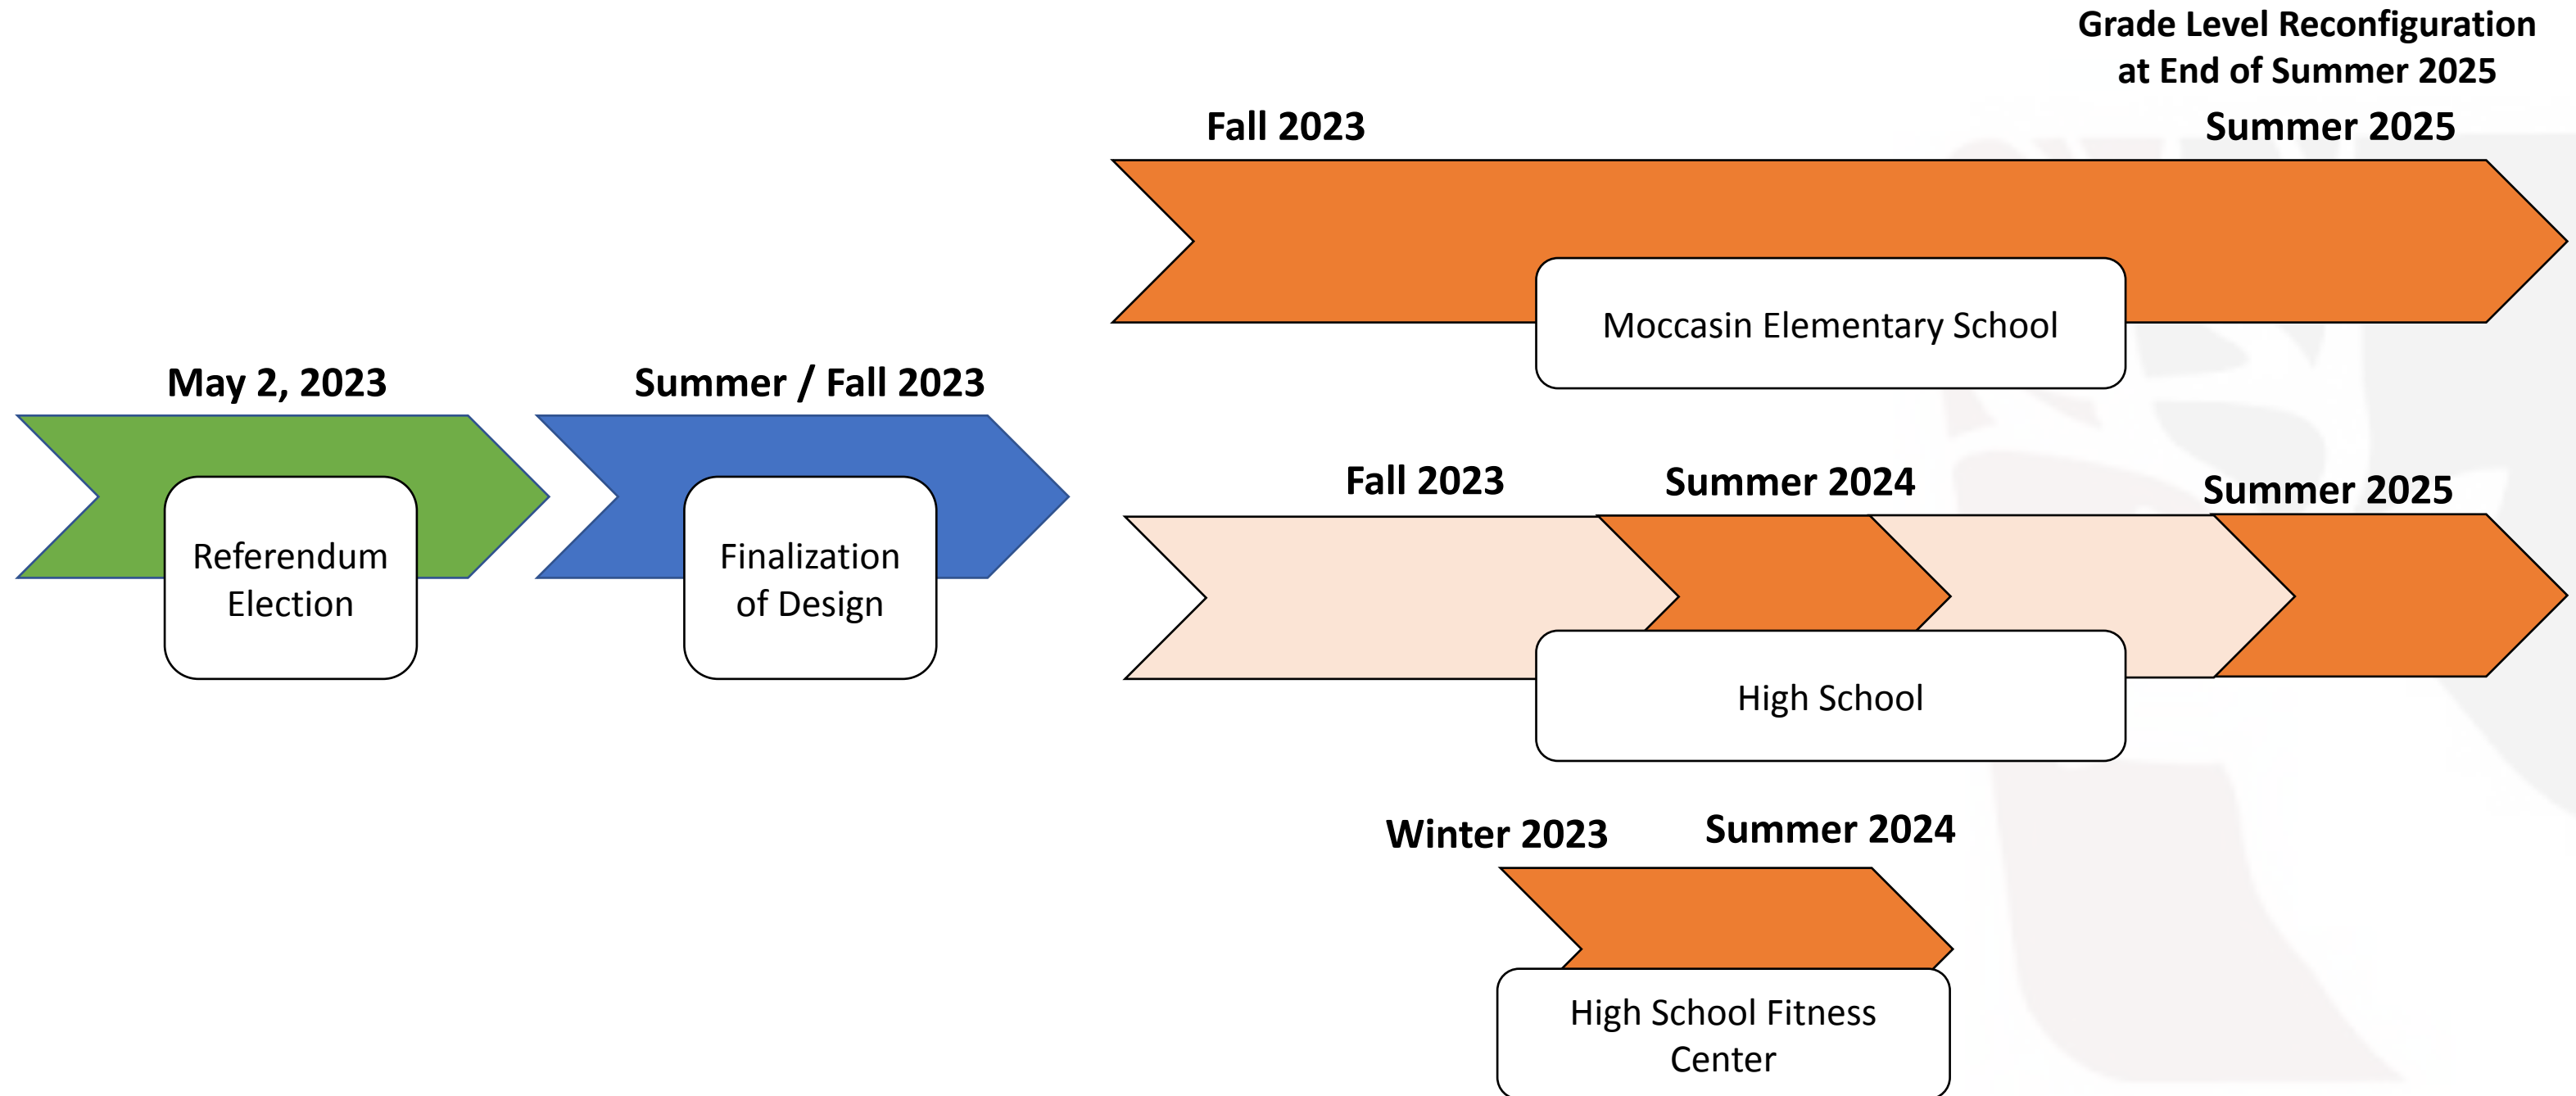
Grade Level Reconfiguration at End of Summer 2025

Fall 2023

Summer 2025

Moccasin Elementary School

May 2, 2023

Referendum Election

Summer / Fall 2023

Finalization of Design

Fall 2023

Summer 2024

Summer 2025

High School

Winter 2023

Summer 2024

High School Fitness Center